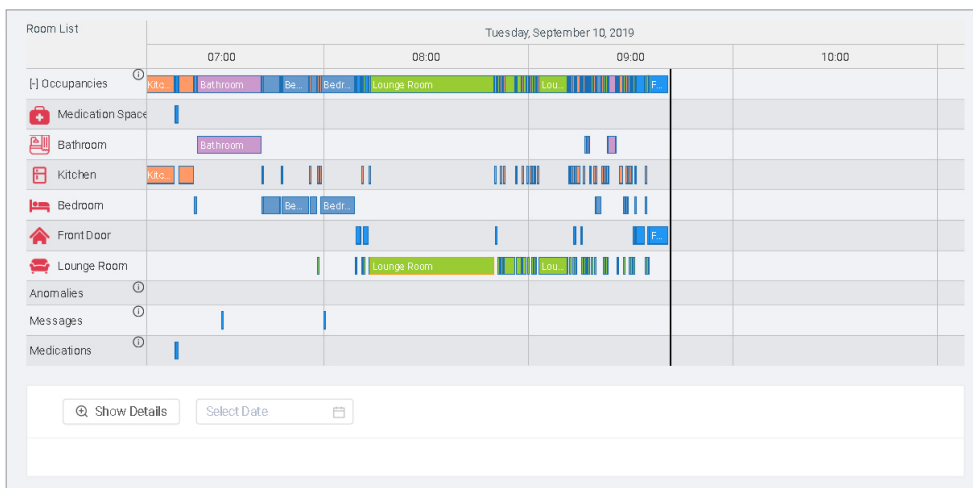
Room List

Tuesday, September 10, 2019

07:00 08:00 09:00 10:00

[-] Occupancies ⓘ
Kitc... Bathroom Be... Bedr... Lounge Room Lou... F...

Medication Space

Bathroom
Bathroom

Kitchen
Kitc...

Bedroom
Be... Bedr...

Front Door
F...

Lounge Room
Lounge Room Lou...

Anomalies ⓘ

Messages ⓘ

Medications ⓘ

Show Details

Select Date